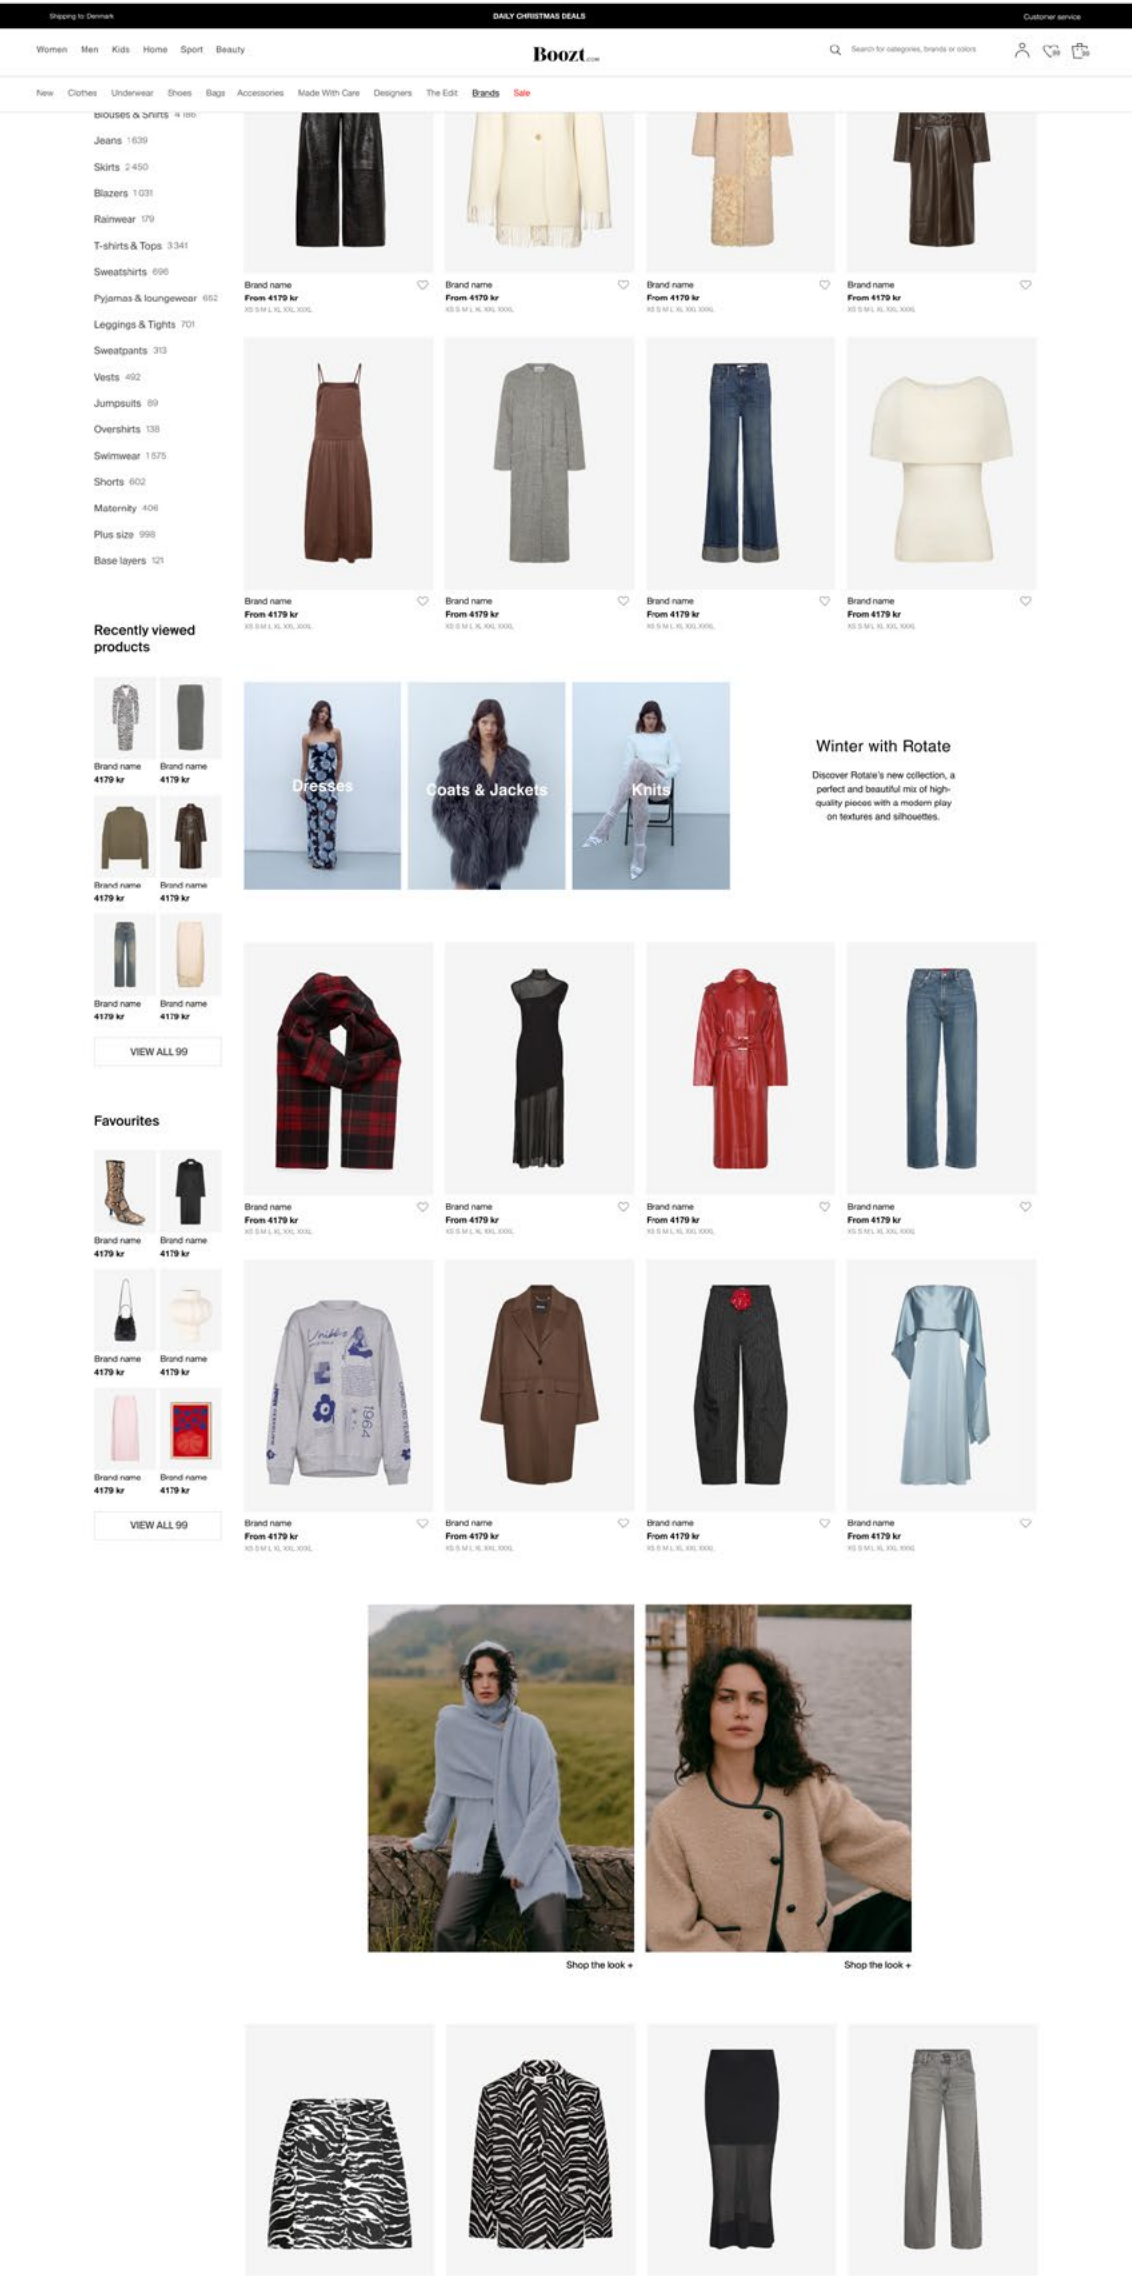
Shipping to: Denmark DAILY CHRISTMAS DEALS Customer service

Women Men Kids Home Sport Beauty

Boozt.com

Search for categories, brands or colors

New Clothes Underwear Shoes Bags Accessories Made With Care Designers The Edit Brands Sale

Blouses & Shirts 4 186
Jeans 1 639
Skirts 2 450
Blazers 1 031
Rainwear 179
T-shirts & Tops 3 341
Sweatshirts 696
Pyjamas & loungewear 652
Leggings & Tights 701
Sweatpants 313
Vests 492
Jumpsuits 89
Overshirts 138
Swimwear 1 575
Shorts 602
Maternity 406
Plus size 998
Base layers 121

Brand name
From 4179 kr
XS S M L XL XXL XXXL

Brand name
From 4179 kr
XS S M L XL XXL XXXL

Brand name
From 4179 kr
XS S M L XL XXL XXXL

Brand name
From 4179 kr
XS S M L XL XXL XXXL

Brand name
From 4179 kr
XS S M L XL XXL XXXL

Brand name
From 4179 kr
XS S M L XL XXL XXXL

Brand name
From 4179 kr
XS S M L XL XXL XXXL

Brand name
From 4179 kr
XS S M L XL XXL XXXL

Recently viewed products

Brand name 4179 kr
Brand name 4179 kr
Brand name 4179 kr
Brand name 4179 kr
Brand name 4179 kr
Brand name 4179 kr

VIEW ALL 99

Dresses
Coats & Jackets
Knits

Winter with Rotate

Discover Rotate's new collection, a perfect and beautiful mix of high-quality pieces with a modern play on textures and silhouettes.

Favourites

Brand name 4179 kr
Brand name 4179 kr
Brand name 4179 kr
Brand name 4179 kr
Brand name 4179 kr
Brand name 4179 kr

VIEW ALL 99

Brand name
From 4179 kr
XS S M L XL XXL XXXL

Brand name
From 4179 kr
XS S M L XL XXL XXXL

Brand name
From 4179 kr
XS S M L XL XXL XXXL

Brand name
From 4179 kr
XS S M L XL XXL XXXL

Brand name
From 4179 kr
XS S M L XL XXL XXXL

Brand name
From 4179 kr
XS S M L XL XXL XXXL

Brand name
From 4179 kr
XS S M L XL XXL XXXL

Brand name
From 4179 kr
XS S M L XL XXL XXXL

Shop the look +
Shop the look +